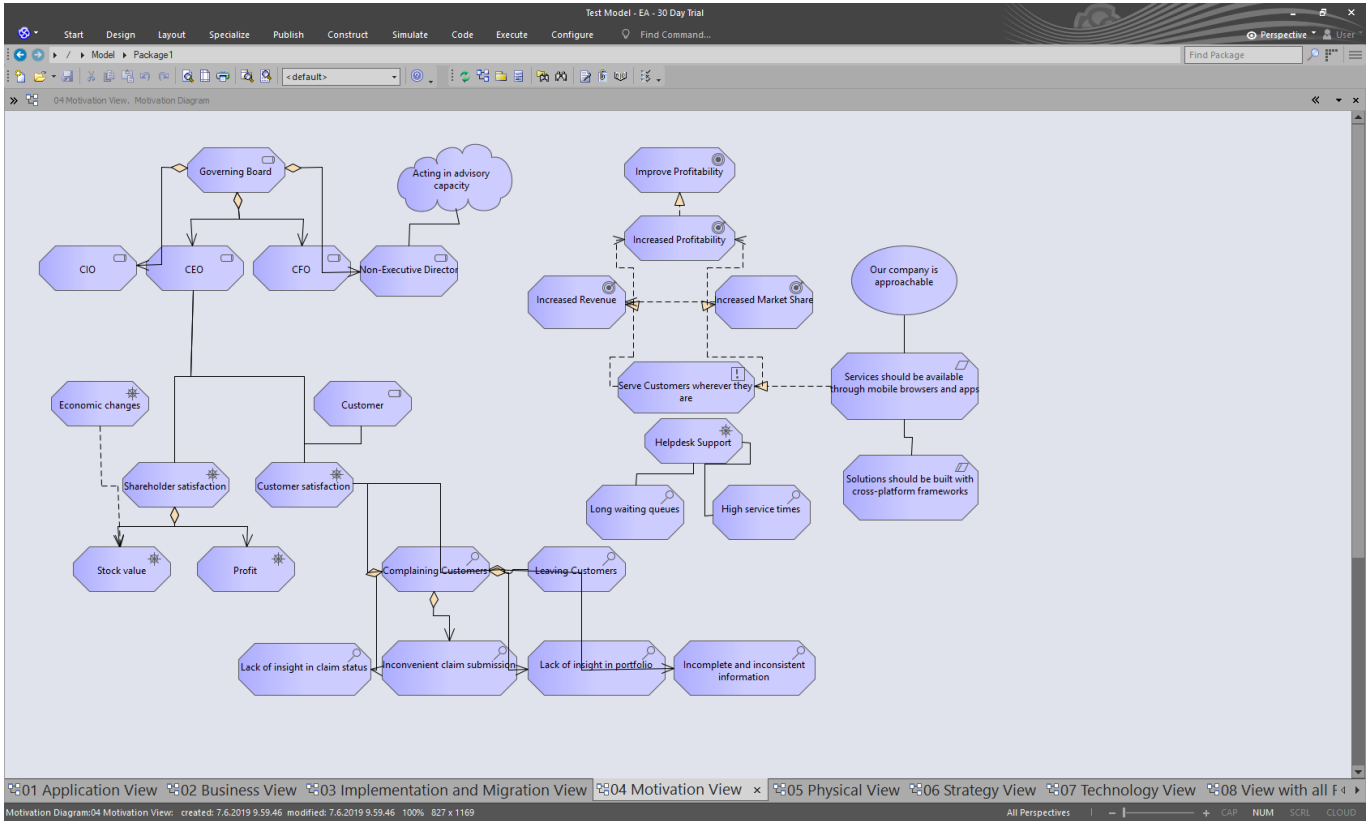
Test Model - EA - 30 Day Trial

Start Design Layout Specialize Publish Construct Simulate Code Execute Configure Find Command...

Perspective User

Model Package1

Find Package

<default>

04 Motivation View, Motivation Diagram

Governing Board

Acting in advisory capacity

CIO

CEO

CFO

Non-Executive Director

Improve Profitability

Increased Profitability

Increased Revenue

Increased Market Share

Our company is approachable

Serve Customers wherever they are

Services should be available through mobile browsers and apps

Economic changes

Customer

Helpdesk Support

Shareholder satisfaction

Customer satisfaction

Long waiting queues

High service times

Solutions should be built with cross-platform frameworks

Stock value

Profit

Complaining Customers

Leaving Customers

Lack of insight in claim status

Inconvenient claim submission

Lack of insight in portfolio

Incomplete and inconsistent information

01 Application View 02 Business View 03 Implementation and Migration View 04 Motivation View 05 Physical View 06 Strategy View 07 Technology View 08 View with all F

Motivation Diagram:04 Motivation View: created: 7.6.2019 9.59.46 modified: 7.6.2019 9.59.46 100% 827 x 1169

All Perspectives CAP NUM SCRL CLOUD